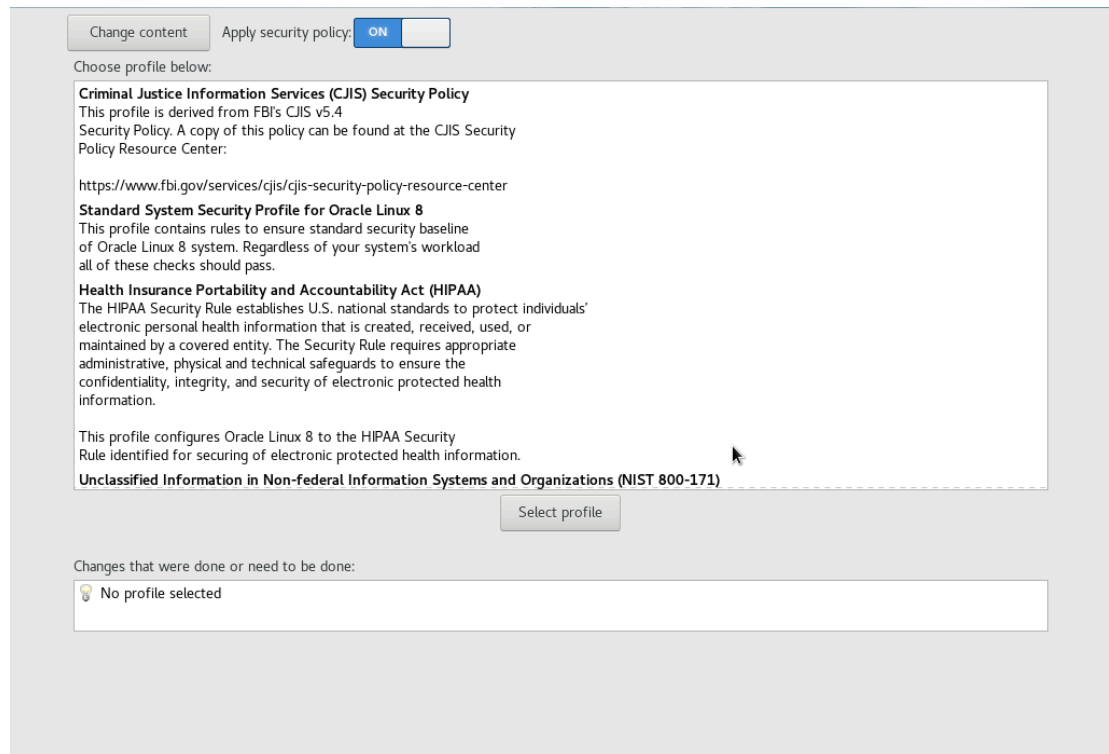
Change content Apply security policy: ON

Choose profile below:

**Criminal Justice Information Services (CJIS) Security Policy**
This profile is derived from FBI's CJIS v5.4 Security Policy. A copy of this policy can be found at the CJIS Security Policy Resource Center:

https://www.fbi.gov/services/cjis/cjis-security-policy-resource-center

**Standard System Security Profile for Oracle Linux 8**
This profile contains rules to ensure standard security baseline of Oracle Linux 8 system. Regardless of your system's workload all of these checks should pass.

**Health Insurance Portability and Accountability Act (HIPAA)**
The HIPAA Security Rule establishes U.S. national standards to protect individuals' electronic personal health information that is created, received, used, or maintained by a covered entity. The Security Rule requires appropriate administrative, physical and technical safeguards to ensure the confidentiality, integrity, and security of electronic protected health information.

This profile configures Oracle Linux 8 to the HIPAA Security Rule identified for securing of electronic protected health information.

**Unclassified Information in Non-federal Information Systems and Organizations (NIST 800-171)**

Select profile

Changes that were done or need to be done:

No profile selected